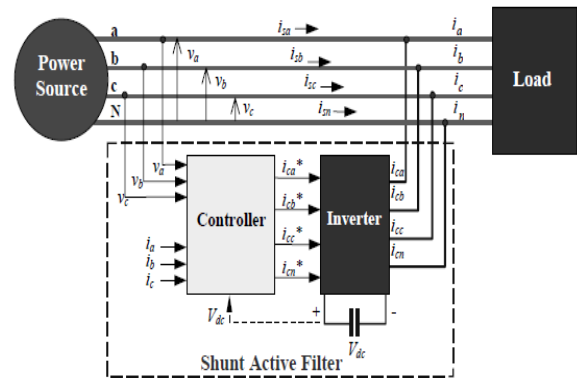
Power Source

a
b
c
N

$v_a$
$v_b$
$v_c$

$i_{sa}$
$i_{sb}$
$i_{sc}$
$i_{sn}$

$i_a$
$i_b$
$i_c$
$i_n$

Load

$v_a$
$v_b$
$v_c$

Controller

$i_a$
$i_b$
$i_c$

$i_{ca}*$
$i_{cb}*$
$i_{cc}*$
$i_{cn}*$

Inverter

$i_{ca}$
$i_{cb}$
$i_{cc}$
$i_{cn}$

$V_{dc}$

+
-

$V_{dc}$

Shunt Active Filter